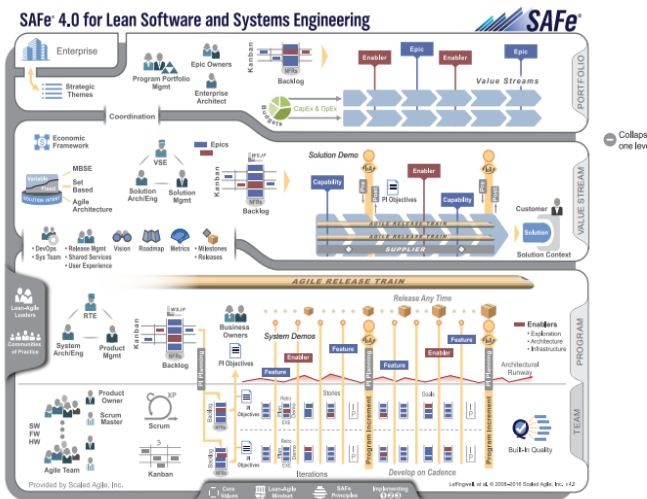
SAFe® 4.0 for Lean Software and Systems Engineering

SAFe

Enterprise

Strategic Themes

Program Portfolio Mgmt

Epic Owners

Enterprise Architect

Kanban

NFRs

Backlog

Enabler

Epic

Enabler

Epic

Value Streams

PORTFOLIO

Budgets

CapEx & OpEx

Coordination

Collapse to one level

Economic Framework

MBSE

Set Based

Agile Architecture

Variable

Fixed

SOLUTION INTENT

VSE

Solution Arch/Eng

Solution Mgmt

Epics

WSJF

Kanban

NFRs

Backlog

Solution Demo

Capability

Enabler

Capability

PI Objectives

AGILE RELEASE TRAIN

AGILE RELEASE TRAIN

SUPPLIER

Customer

Solution

Solution Context

VALUE STREAM

• DevOps
• Sys Team

• Release Mgmt
• Shared Services
• User Experience

Vision

Roadmap

Metrics

• Milestones
• Releases

AGILE RELEASE TRAIN

Release Any Time

Lean-Agile Leaders

Communities of Practice

RTE

System Arch/Eng

Product Mgmt

WSJF

Kanban

NFRs

Backlog

Business Owners

PI Objectives

System Demos

Enabler

Feature

Feature

Feature

Enabler

Feature

Enablers
• Exploration
• Architecture
• Infrastructure

Architectural Runway

PROGRAM

PI Planning

Product Owner

Scrum Master

SW
FW
HW

Agile Team

XP

Scrum

Kanban

Backlog

NFRs

PI Objectives

Plan

Exe

Retro

Stories

Goals

Program Increment

Program Increment

IP

IP

Iterations

Develop on Cadence

Built-In Quality

TEAM

Provided by Scaled Agile, Inc.

Core Values

Lean-Agile Mindset

SAFe Principles

Implementing 1 2 3

Leffingwell, et al. © 2008–2016 Scaled Agile, Inc. v4.0